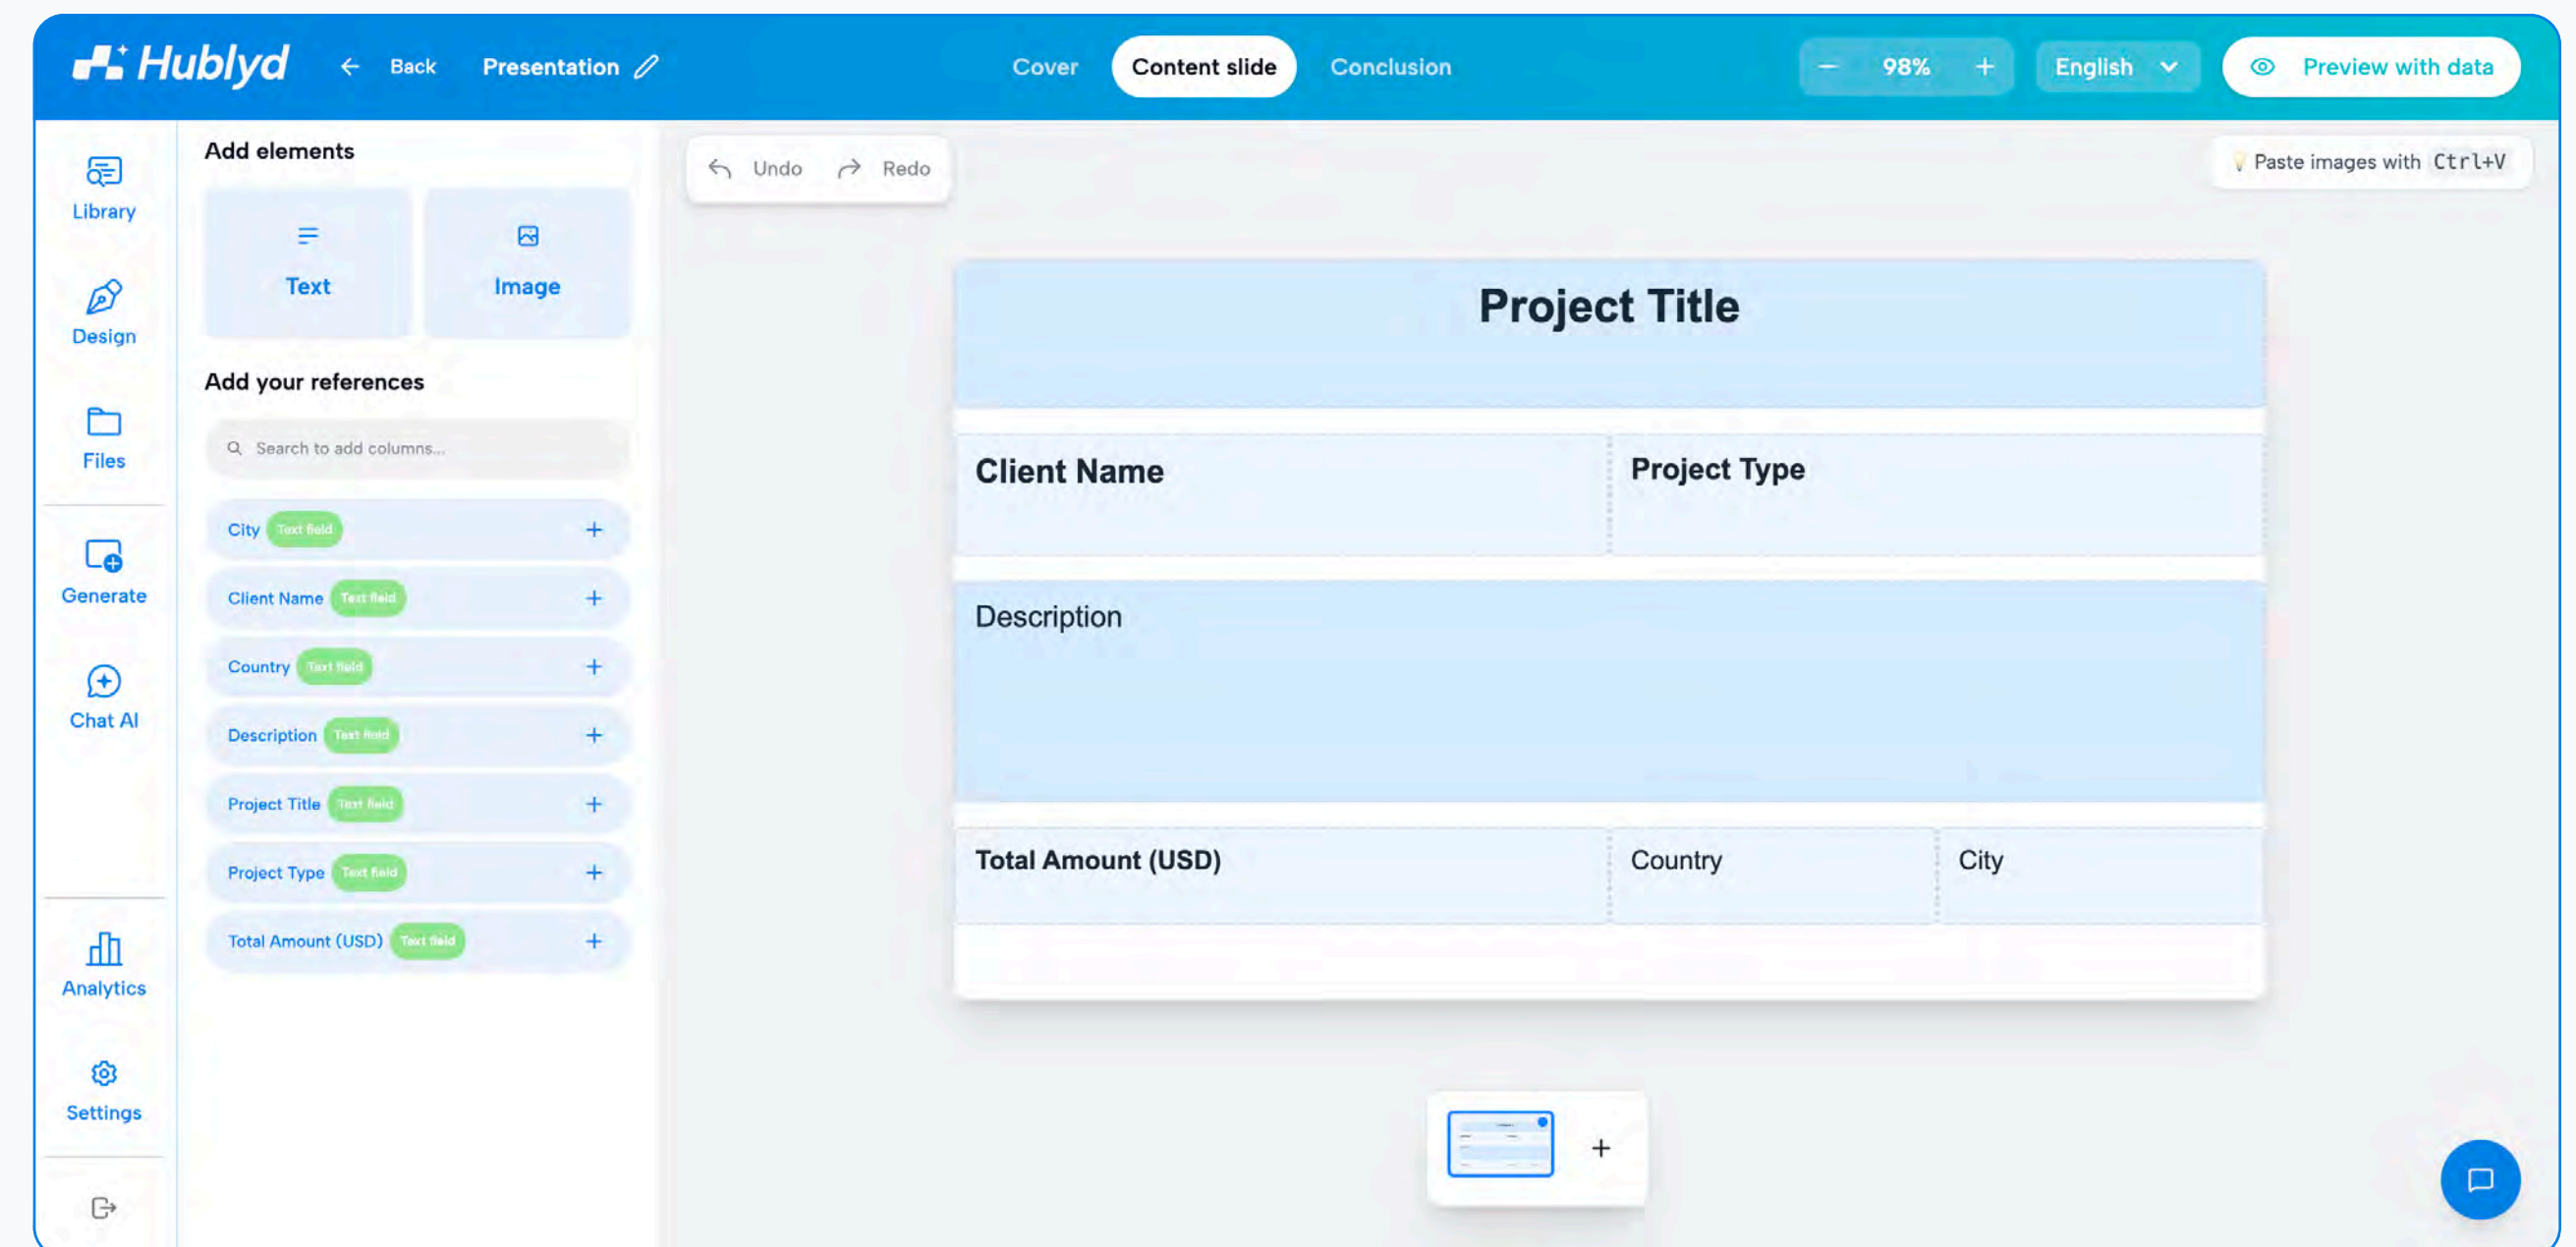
Hublyd ← Back Presentation

Cover Content slide Conclusion

− 98% + English Preview with data

Library
Design
Files
Generate
Chat AI
Analytics
Settings

Add elements

Text
Image

Add your references

Search to add columns...

City Text field +
Client Name Text field +
Country Text field +
Description Text field +
Project Title Text field +
Project Type Text field +
Total Amount (USD) Text field +

Undo Redo

Paste images with Ctrl+V

Project Title

Client Name

Project Type

Description

Total Amount (USD)

Country

City

+